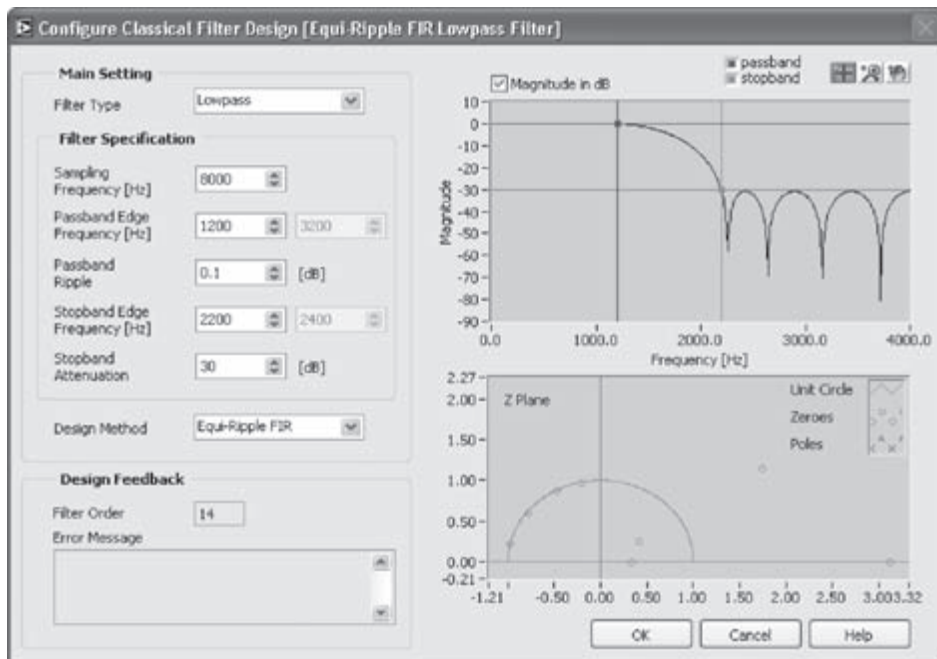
Configure Classical Filter Design [Equi-Ripple FIR Lowpass Filter]

Main Setting

Filter Type Lowpass

Filter Specification

Sampling Frequency [Hz] 8000

Passband Edge Frequency [Hz] 1200 3200

Passband Ripple 0.1 [dB]

Stopband Edge Frequency [Hz] 2200 2400

Stopband Attenuation 30 [dB]

Design Method Equi-Ripple FIR

Design Feedback

Filter Order 14

Error Message

Magnitude in dB

passband
stopband

10
0
-10
-20
-30
-40
-50
-60
-70
-80
-90

Magnitude

0.0 1000.0 2000.0 3000.0 4000.0

Frequency [Hz]

2.27
2.00
1.50
1.00
0.50
0.00
-0.21

Z Plane

Unit Circle
Zeroes
Poles

-1.21 -0.50 0.00 0.50 1.00 1.50 2.00 2.50 3.003.32

OK Cancel Help